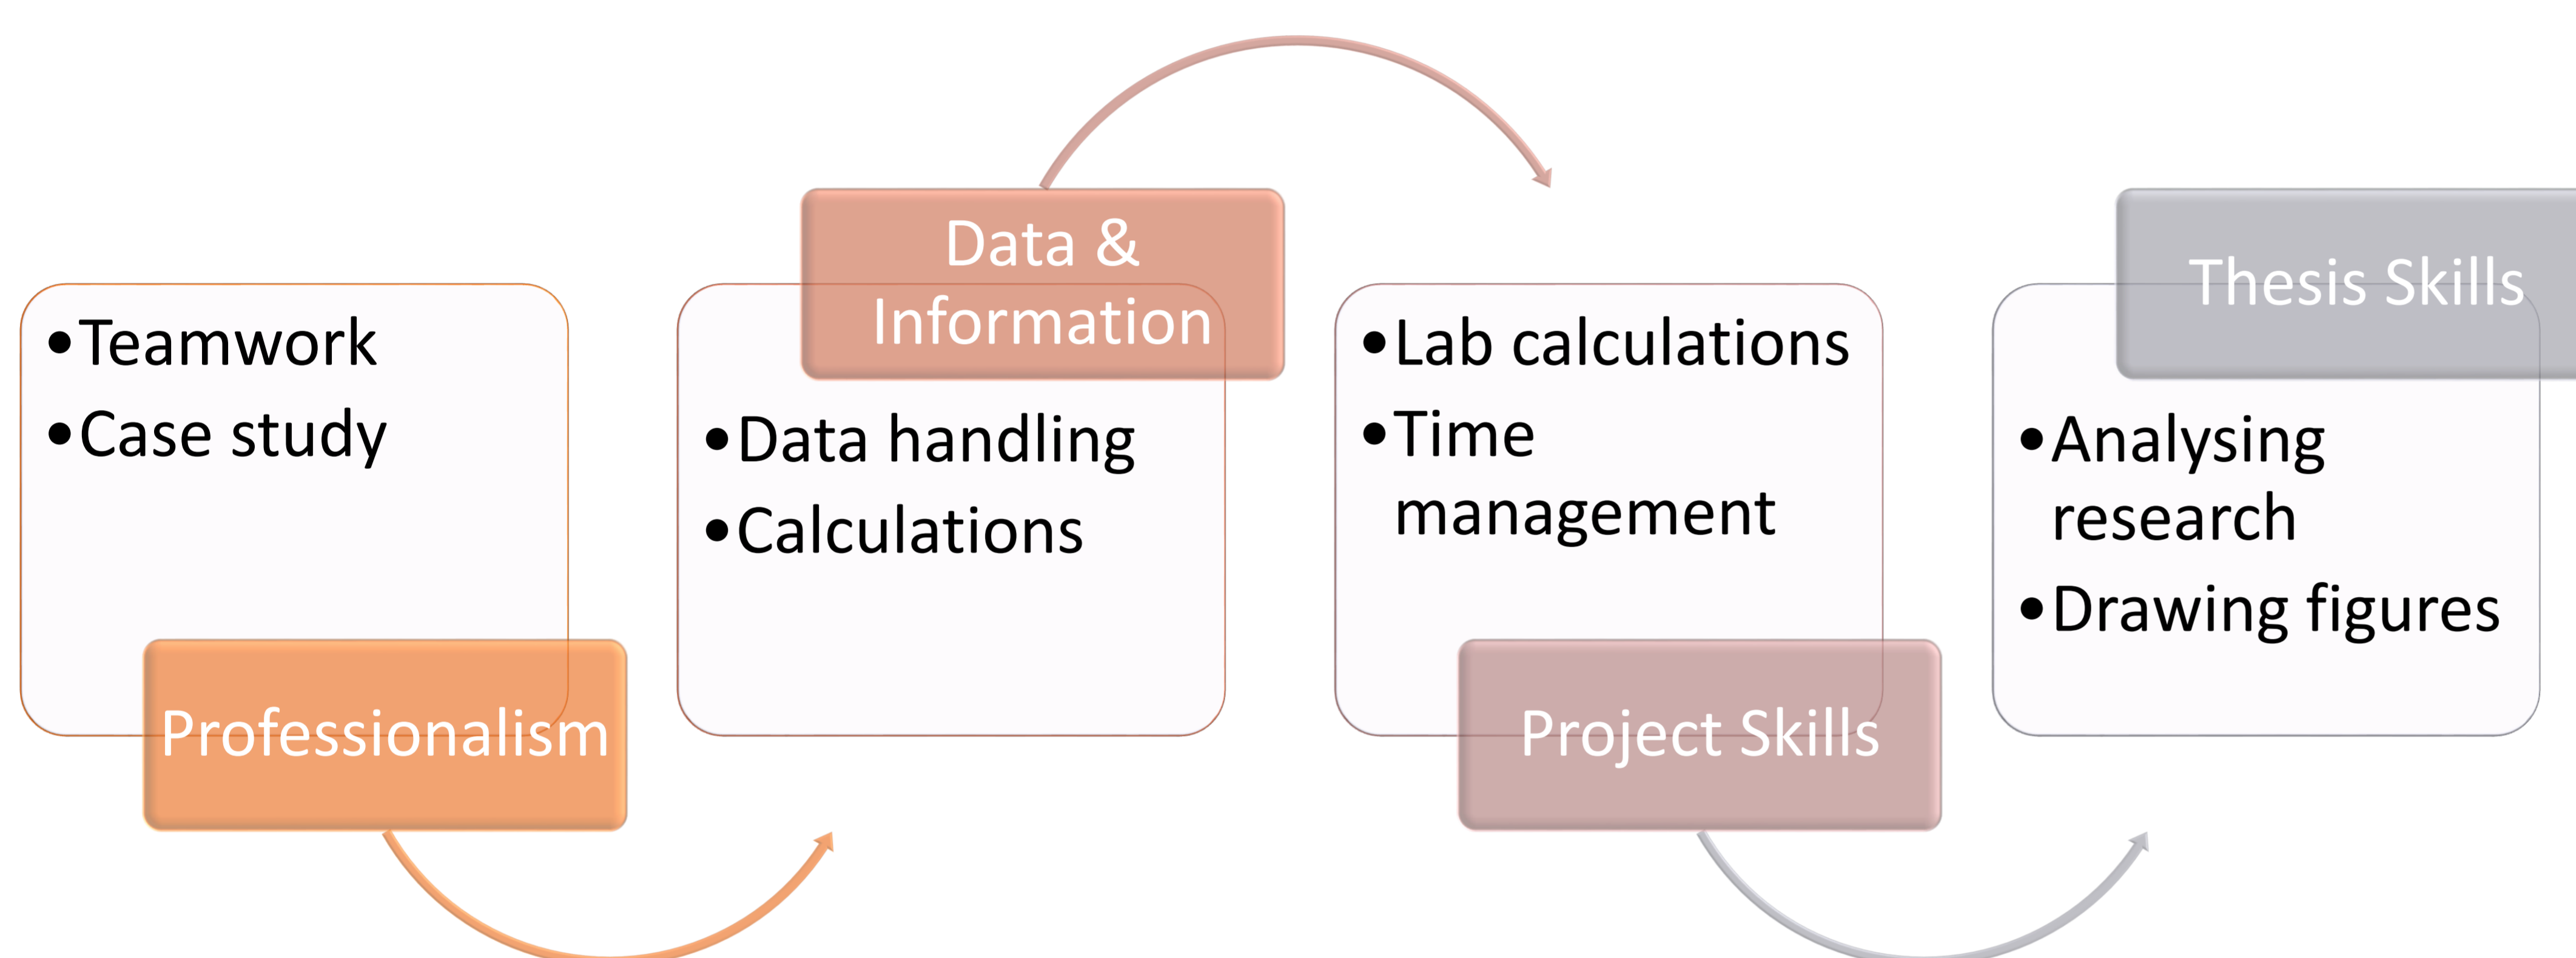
Data & Information

Thesis Skills

• Teamwork
• Case study

Professionalism

• Data handling
• Calculations

• Lab calculations
• Time management

Project Skills

• Analysing research
• Drawing figures